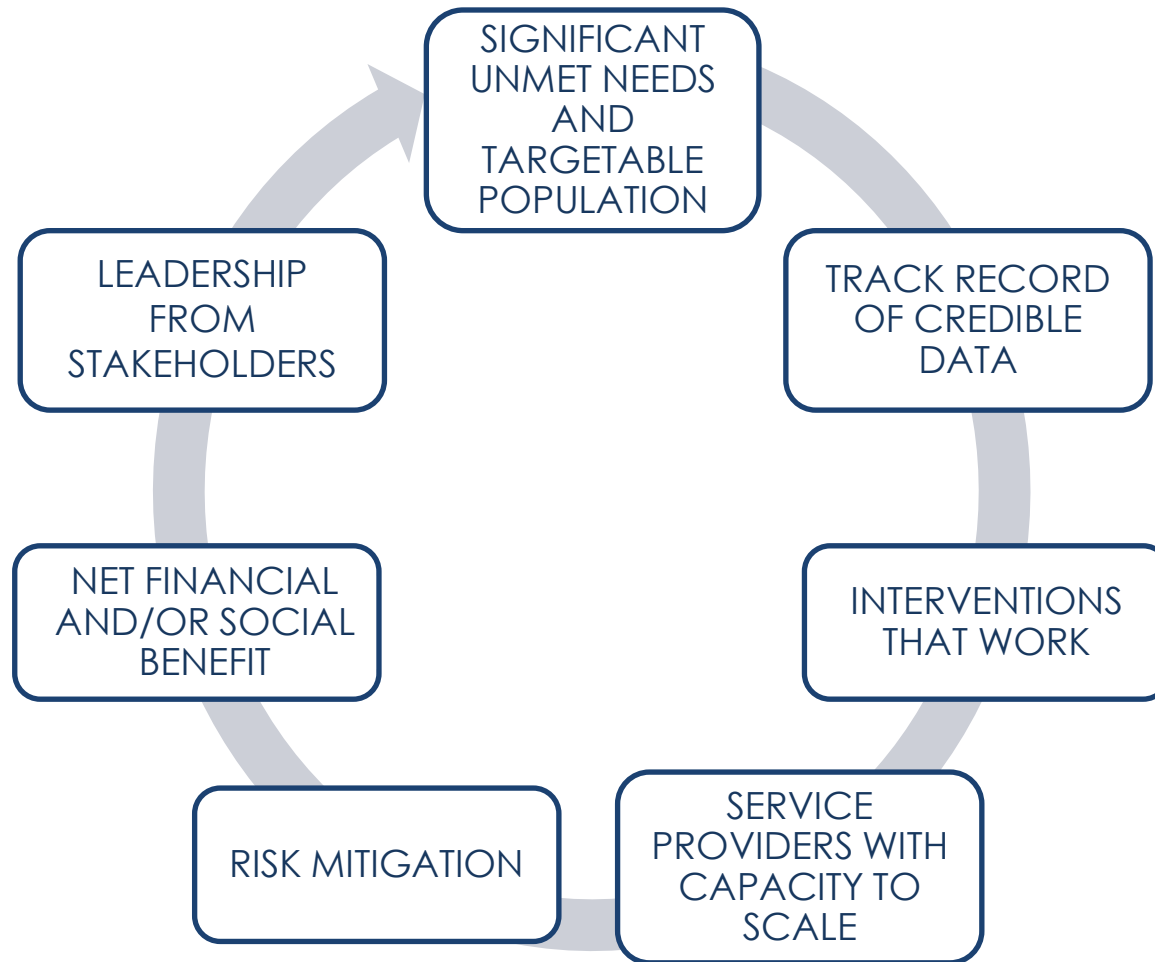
SIGNIFICANT UNMET NEEDS AND TARGETABLE POPULATION

TRACK RECORD OF CREDIBLE DATA

INTERVENTIONS THAT WORK

SERVICE PROVIDERS WITH CAPACITY TO SCALE

RISK MITIGATION

NET FINANCIAL AND/OR SOCIAL BENEFIT

LEADERSHIP FROM STAKEHOLDERS